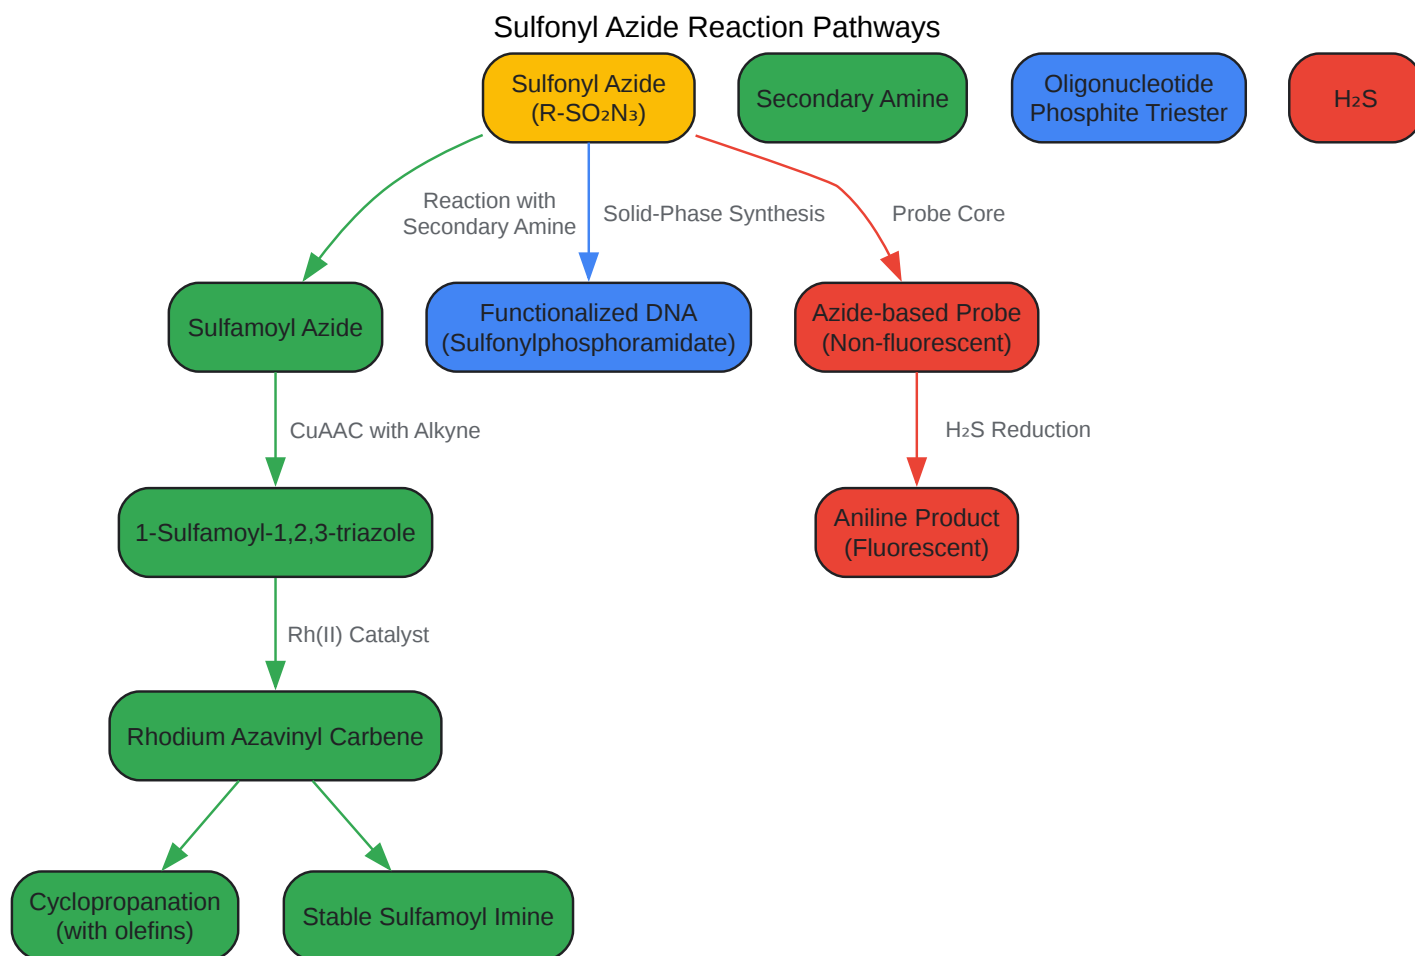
Sulfonyl Azide Reaction Pathways

Sulfonyl Azide
(R-$SO_2N_3$)

Secondary Amine

Oligonucleotide
Phosphite Triester

$H_2S$

Reaction with
Secondary Amine

Solid-Phase Synthesis

Probe Core

Sulfamoyl Azide

Functionalized DNA
(Sulfonylphosphoramidate)

Azide-based Probe
(Non-fluorescent)

CuAAC with Alkyne

$H_2S$ Reduction

1-Sulfamoyl-1,2,3-triazole

Aniline Product
(Fluorescent)

Rh(II) Catalyst

Rhodium Azavinyl Carbene

Cyclopropanation
(with olefins)

Stable Sulfamoyl Imine